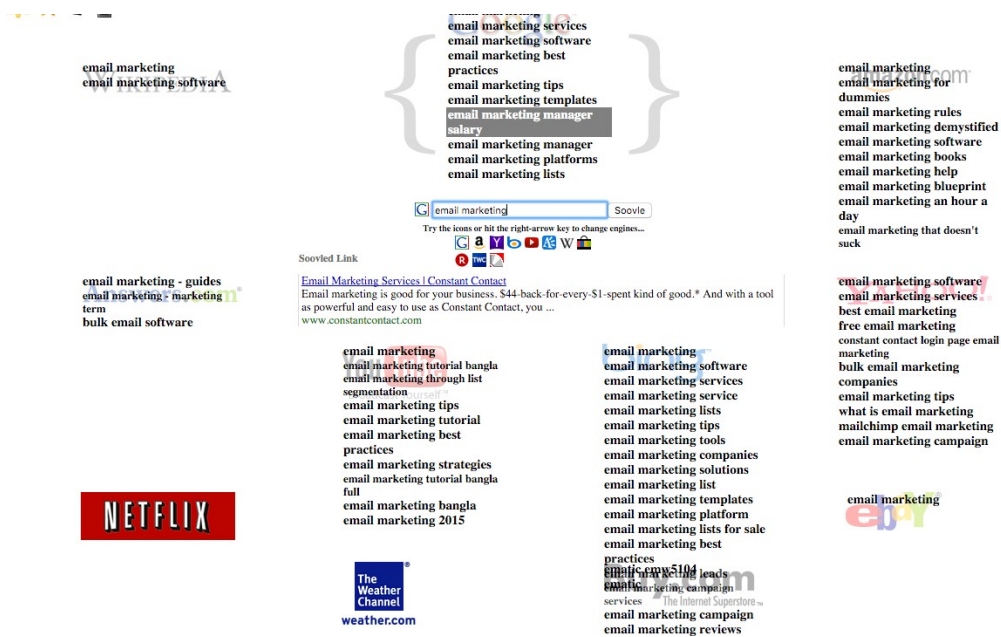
email marketing
email marketing software

email marketing services
email marketing software
email marketing best practices
email marketing tips
email marketing templates
email marketing manager salary
email marketing manager
email marketing platforms
email marketing lists

email marketing
email marketing for dummies
email marketing rules
email marketing demystified
email marketing software
email marketing books
email marketing help
email marketing blueprint
email marketing an hour a day
email marketing that doesn't suck

email marketing | Soovle
Try the icons or hit the right-arrow key to change engines...

Soovled Link

email marketing - guides
email marketing - marketing term
bulk email software

Email Marketing Services | Constant Contact
Email marketing is good for your business. $44-back-for-every-$1-spent kind of good.* And with a tool as powerful and easy to use as Constant Contact, you ...
www.constantcontact.com

email marketing software
email marketing services
best email marketing
free email marketing
constant contact login page email marketing
bulk email marketing companies
email marketing tips
what is email marketing
mailchimp email marketing
email marketing campaign

email marketing
email marketing tutorial bangla
email marketing through list segmentation
email marketing tips
email marketing tutorial
email marketing best practices
email marketing strategies
email marketing tutorial bangla full
email marketing bangla
email marketing 2015

email marketing
email marketing software
email marketing services
email marketing service
email marketing lists
email marketing tips
email marketing tools
email marketing companies
email marketing solutions
email marketing list
email marketing templates
email marketing platform
email marketing lists for sale
email marketing best practices
email marketing leads

NETFLIX

email marketing

The Weather Channel
weather.com

ematic emw5104
ematic
email marketing campaign services
email marketing campaign
email marketing reviews